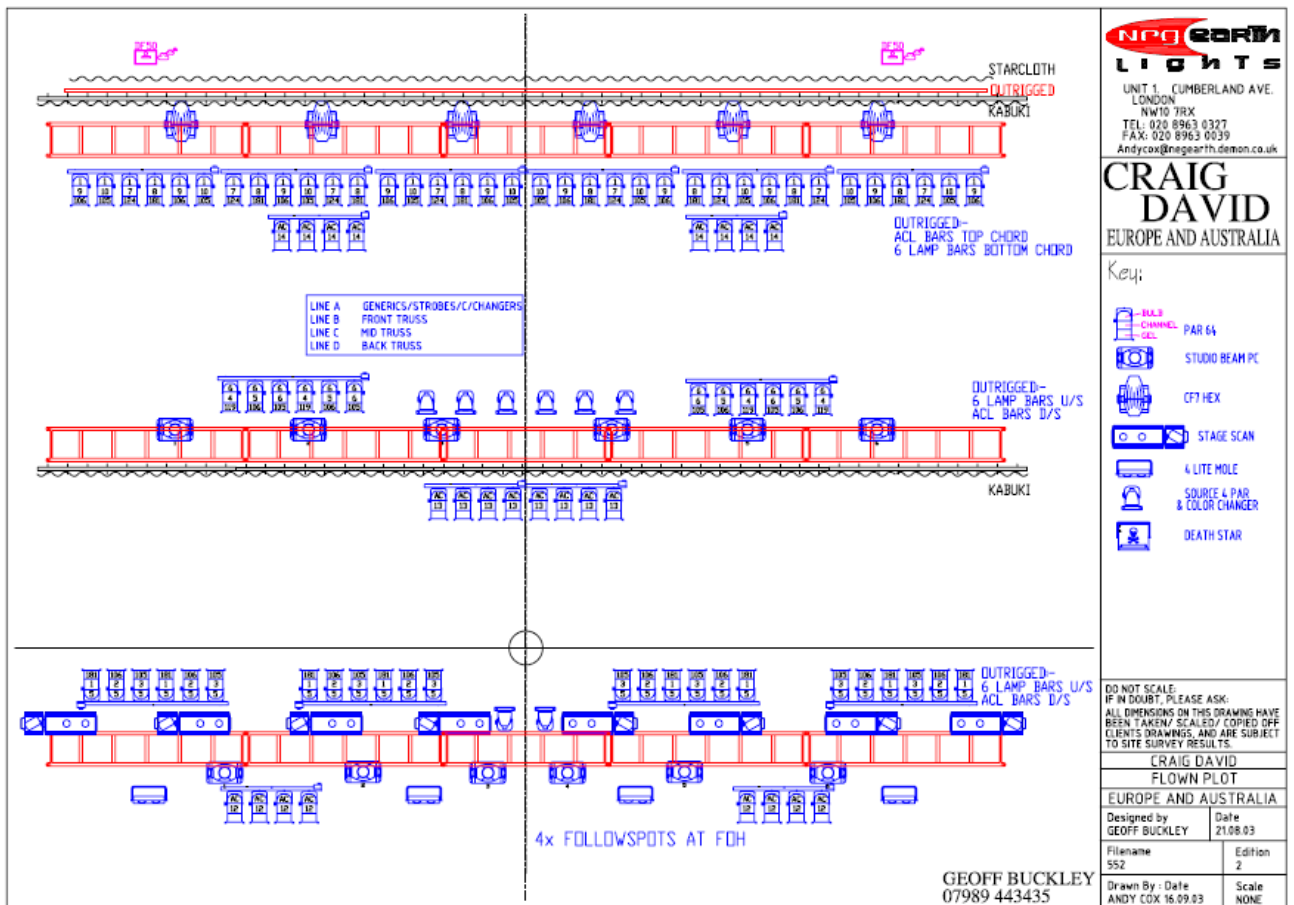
STARCLOTH
OUTRIGGED
KABUKI

OUTRIGGED-
ACL BARS TOP CHORD
6 LAMP BARS BOTTOM CHORD

LINE A GENERICS/STROBES/C/CHANGERS
LINE B FRONT TRUSS
LINE C MID TRUSS
LINE D BACK TRUSS

OUTRIGGED-
6 LAMP BARS U/S
ACL BARS D/S

KABUKI

OUTRIGGED-
6 LAMP BARS U/S
ACL BARS D/S

4x FOLLOWSPOTS AT FOH

GEOFF BUCKLEY
07989 443435

NRG EARTH LIGHTS
UNIT 1, CUMBERLAND AVE.
LONDON
NW10 7RX
TEL: 020 8963 0327
FAX: 020 8963 0039
Andycox@negearth.demon.co.uk

CRAIG DAVID
EUROPE AND AUSTRALIA

Key:
BULB
CHANNEL
GEL
PAR 64
STUDIO BEAM PC
CF7 HEX
STAGE SCAN
4 LITE MOLE
SOURCE 4 PAR & COLOR CHANGER
DEATH STAR

DO NOT SCALE:
IF IN DOUBT, PLEASE ASK:
ALL DIMENSIONS ON THIS DRAWING HAVE BEEN TAKEN/ SCALED/ COPIED OFF CLIENTS DRAWINGS, AND ARE SUBJECT TO SITE SURVEY RESULTS.

CRAIG DAVID
FLOWN PLOT
EUROPE AND AUSTRALIA

| Designed by GEOFF BUCKLEY | Date 21.08.03 |
|---|---|
| Filename 552 | Edition 2 |
| Drawn By : Date ANDY COX 16.09.03 | Scale NONE |